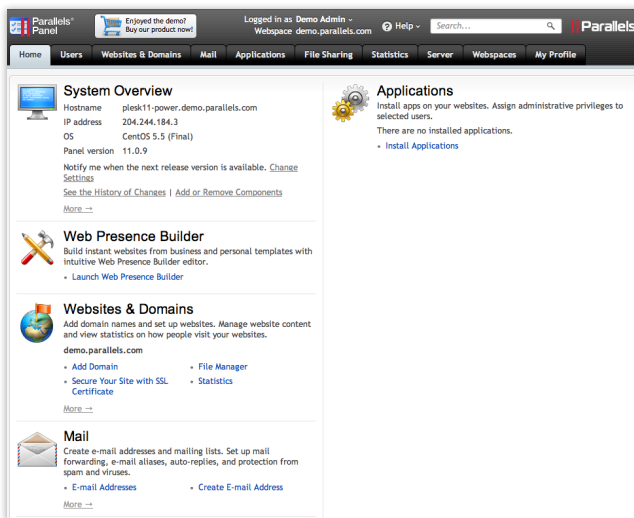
Parallels® Panel

Enjoyed the demo? Buy our product now!

Logged in as Demo Admin
Webspace demo.parallels.com

Help

Search...

Parallels

Home | Users | Websites & Domains | Mail | Applications | File Sharing | Statistics | Server | Webspaces | My Profile

System Overview

| Hostname | plesk11-power.demo.parallels.com |
|---|---|
| IP address | 204.244.184.3 |
| OS | CentOS 5.5 (Final) |
| Panel version | 11.0.9 |

Notify me when the next release version is available. Change Settings

See the History of Changes | Add or Remove Components

More →

Web Presence Builder

Build instant websites from business and personal templates with intuitive Web Presence Builder editor.

- Launch Web Presence Builder

Websites & Domains

Add domain names and set up websites. Manage website content and view statistics on how people visit your websites.

demo.parallels.com

- Add Domain
- File Manager
- Secure Your Site with SSL Certificate
- Statistics

More →

Mail

Create e-mail addresses and mailing lists. Set up mail forwarding, e-mail aliases, auto-replies, and protection from spam and viruses.

- E-mail Addresses
- Create E-mail Address

More →

Applications

Install apps on your websites. Assign administrative privileges to selected users.

There are no installed applications.

- Install Applications